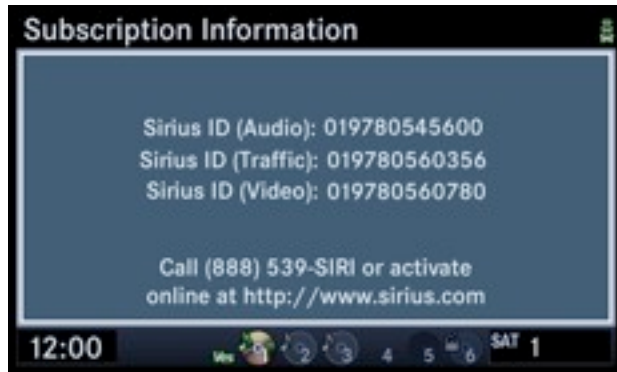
Subscription Information

Sirius ID (Audio): 019780545600
Sirius ID (Traffic): 019780560356
Sirius ID (Video): 019780560780

Call (888) 539-SIRI or activate online at http://www.sirius.com

12:00 2 3 4 5 6 SAT 1